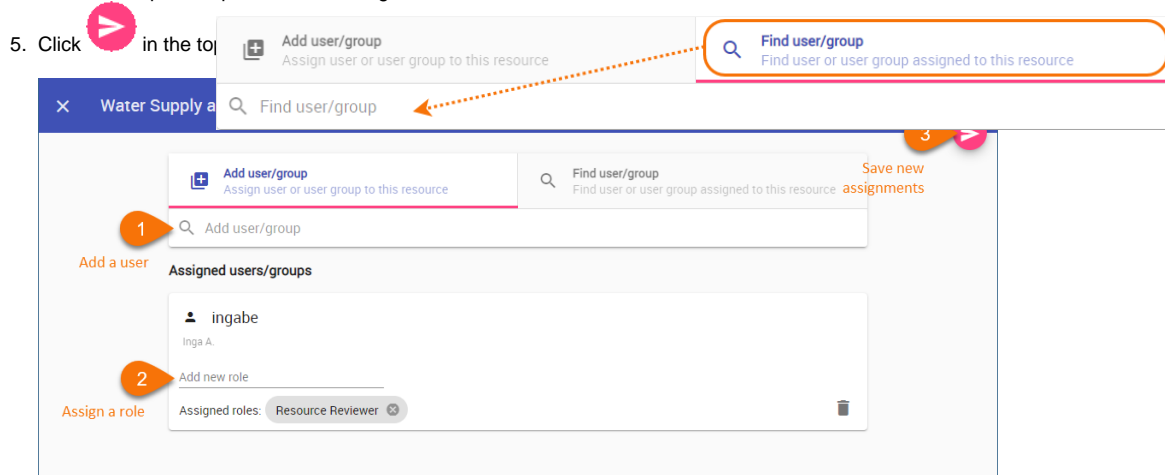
5. Click in the top

Add user/group
Assign user or user group to this resource

Find user/group
Find user or user group assigned to this resource

Find user/group

Water Supply a

3

Save new assignments

Add user/group
Assign user or user group to this resource

Find user/group
Find user or user group assigned to this resource

1

Add user/group

Add a user

Assigned users/groups

ingabe

Inga A.

2

Add new role

Assign a role

Assigned roles: Resource Reviewer